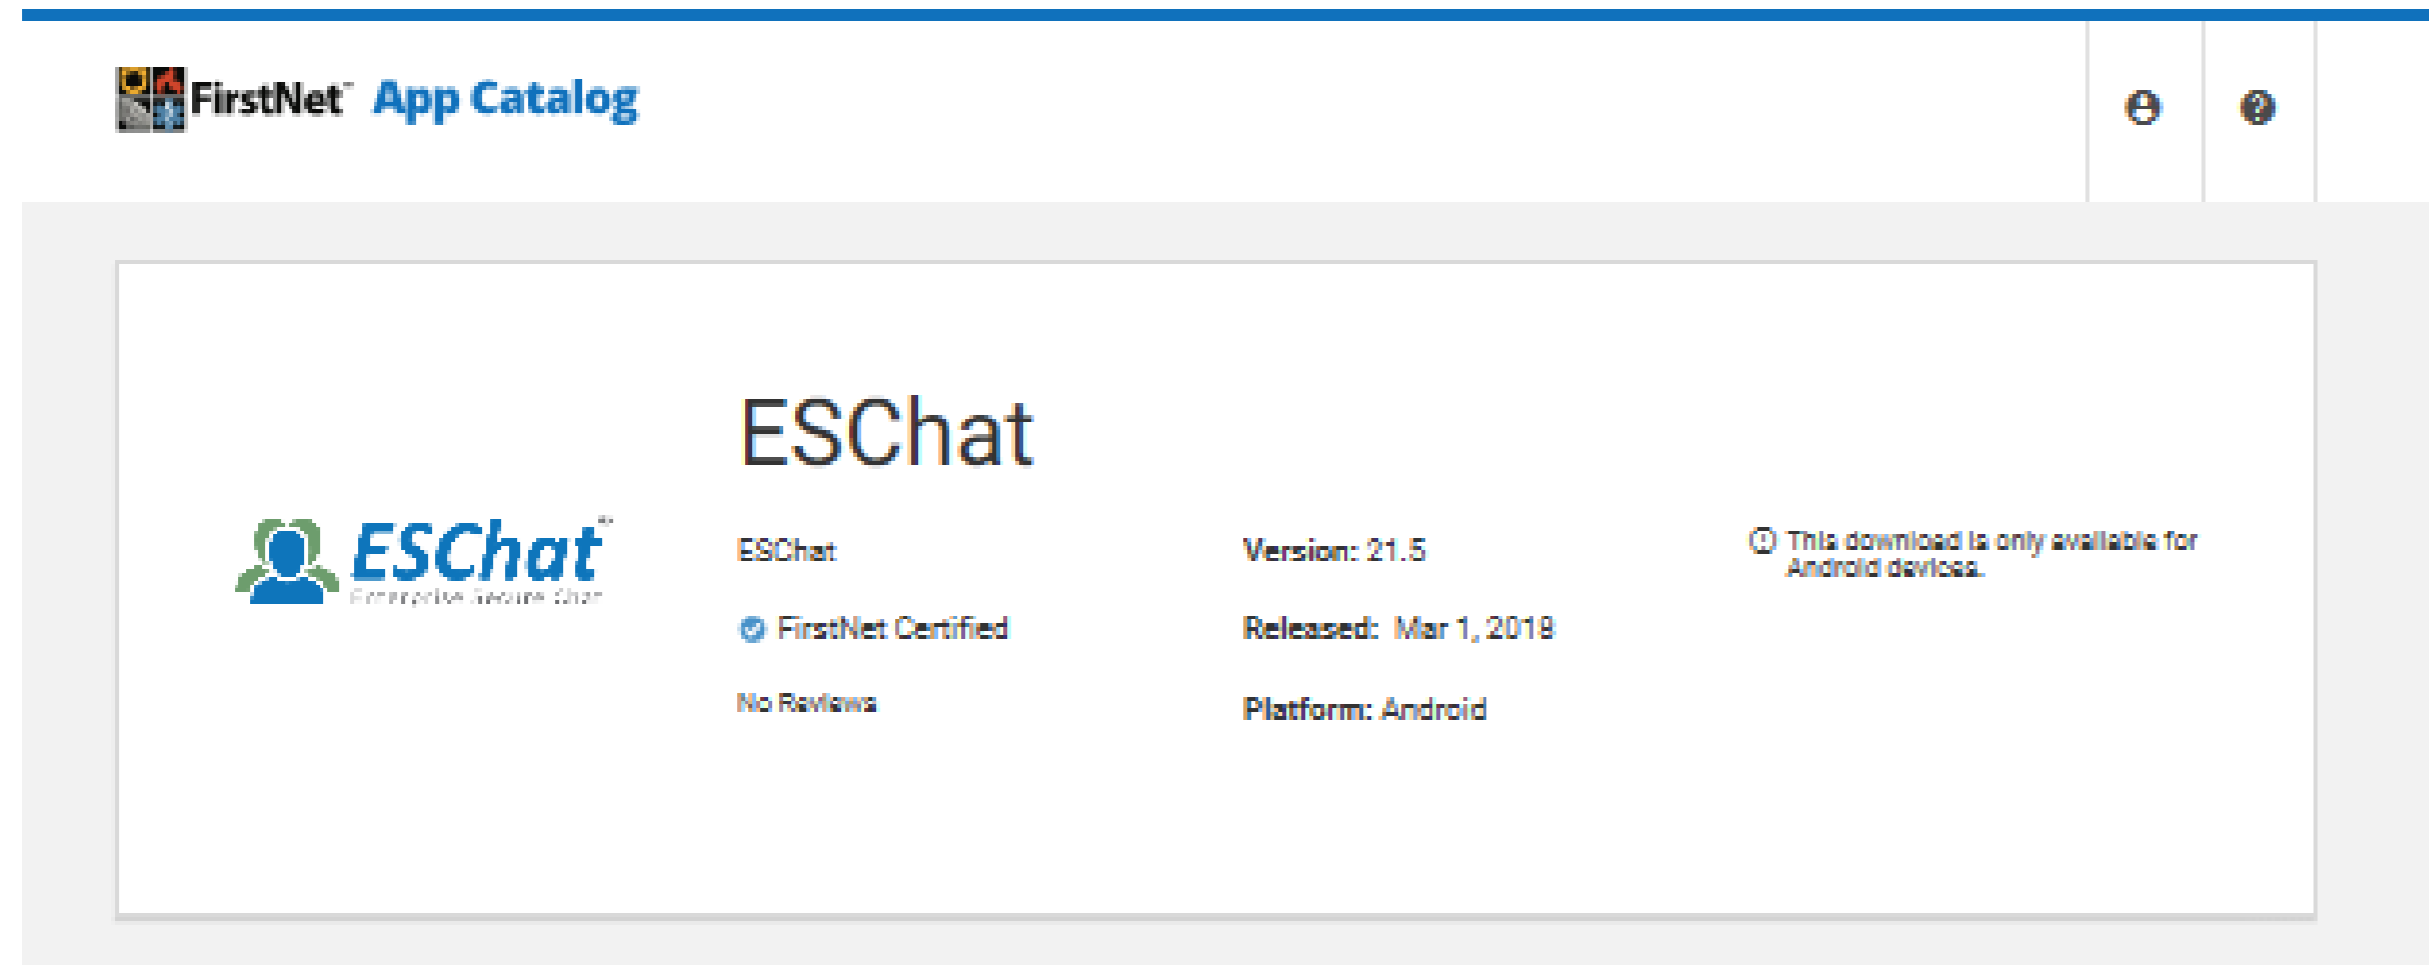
FirstNet™ App Catalog

ESChat

ESChat™
Enterprise Secure Chat

ESChat

FirstNet Certified

No Reviews

Version: 21.5

Released: Mar 1, 2018

Platform: Android

This download is only available for Android devices.